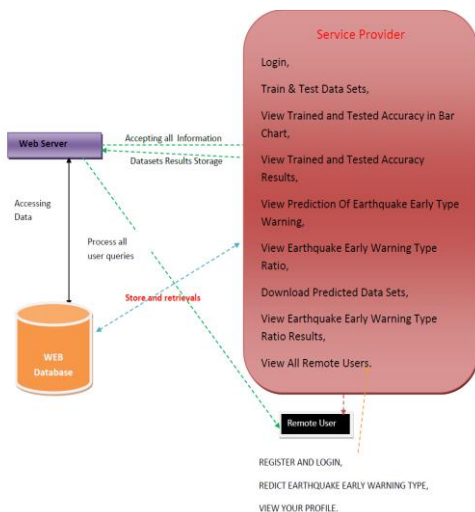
Service Provider

Login,

Train & Test Data Sets,

View Trained and Tested Accuracy in Bar Chart,

View Trained and Tested Accuracy Results,

View Prediction Of Earthquake Early Type Warning,

View Earthquake Early Warning Type Ratio,

Download Predicted Data Sets,

View Earthquake Early Warning Type Ratio Results,

View All Remote Users.

Web Server

Accepting all Information

Datasets Results Storage

Accessing Data

Process all user queries

Store and retrievals

WEB Database

Remote User

REGISTER AND LOGIN,

REDICT EARTHQUAKE EARLY WARNING TYPE,

VIEW YOUR PROFILE.